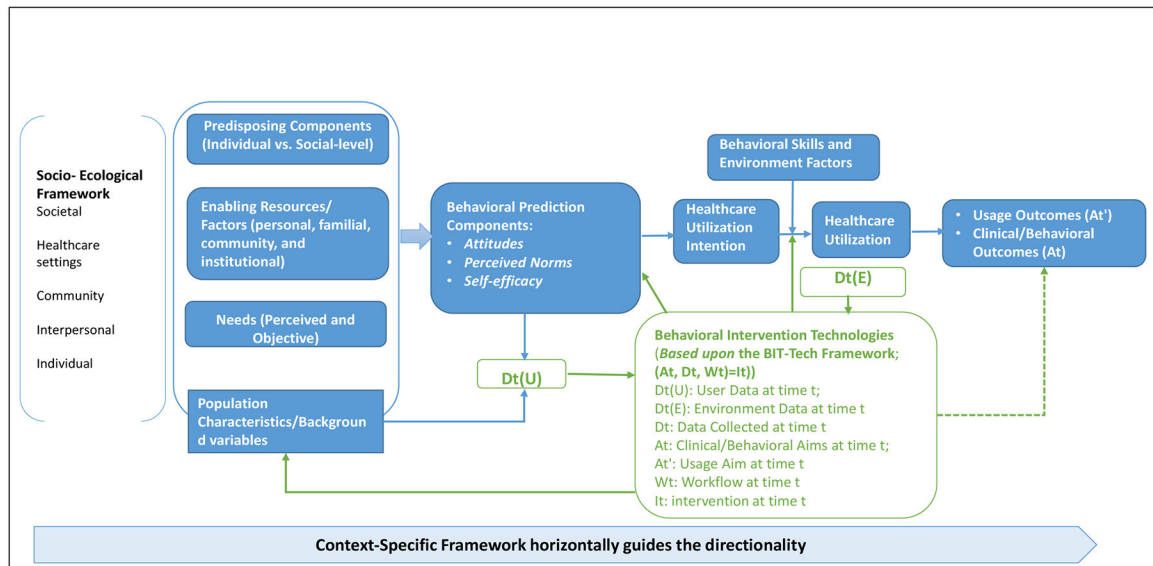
Socio- Ecological Framework
Societal
Healthcare settings
Community
Interpersonal
Individual

Predisposing Components (Individual vs. Social-level)

Enabling Resources/ Factors (personal, familial, community, and institutional)

Needs (Perceived and Objective)

Population Characteristics/Background variables

Behavioral Prediction Components:
• Attitudes
• Perceived Norms
• Self-efficacy

Dt(U)

Healthcare Utilization Intention

Behavioral Skills and Environment Factors

Healthcare Utilization

Dt(E)

• Usage Outcomes (At')
• Clinical/Behavioral Outcomes (At)

Behavioral Intervention Technologies (Based upon the BIT-Tech Framework; (At, Dt, Wt)=It))
Dt(U): User Data at time t;
Dt(E): Environment Data at time t
Dt: Data Collected at time t
At: Clinical/Behavioral Aims at time t;
At': Usage Aim at time t
Wt: Workflow at time t
It: intervention at time t

Context-Specific Framework horizontally guides the directionality